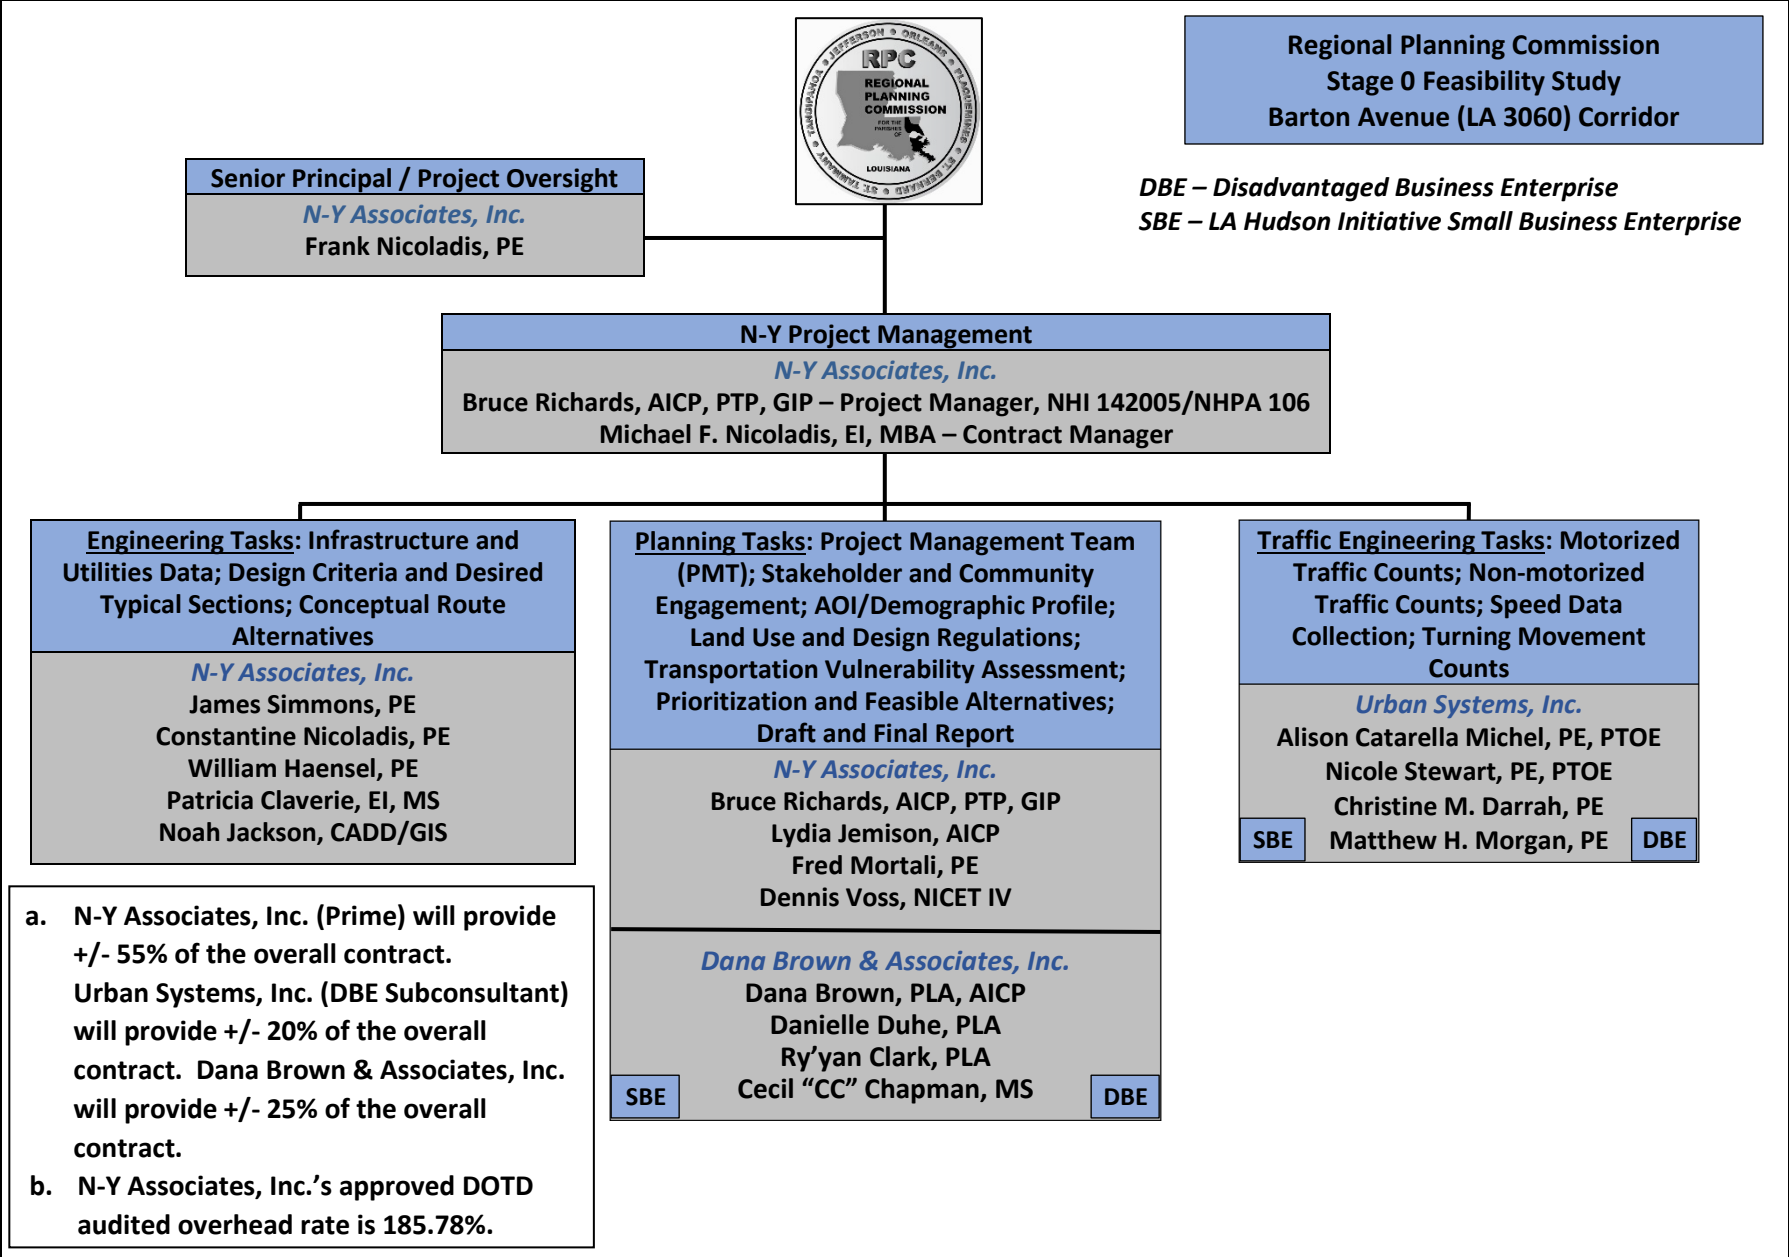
RPC
REGIONAL PLANNING COMMISSION
JEFFERSON • ORLEANS • PLAQUEMINES • ST. BERNARD • ST. TAMMANY • TANGIPAHOA
LOUISIANA

Regional Planning Commission
Stage 0 Feasibility Study
Barton Avenue (LA 3060) Corridor

DBE – Disadvantaged Business Enterprise
SBE – LA Hudson Initiative Small Business Enterprise

Senior Principal / Project Oversight
N-Y Associates, Inc.
Frank Nicoladis, PE

N-Y Project Management
N-Y Associates, Inc.
Bruce Richards, AICP, PTP, GIP – Project Manager, NHI 142005/NHPA 106
Michael F. Nicoladis, EI, MBA – Contract Manager

Engineering Tasks: Infrastructure and Utilities Data; Design Criteria and Desired Typical Sections; Conceptual Route Alternatives
N-Y Associates, Inc.
James Simmons, PE
Constantine Nicoladis, PE
William Haensel, PE
Patricia Claverie, EI, MS
Noah Jackson, CADD/GIS

Planning Tasks: Project Management Team (PMT); Stakeholder and Community Engagement; AOI/Demographic Profile; Land Use and Design Regulations; Transportation Vulnerability Assessment; Prioritization and Feasible Alternatives; Draft and Final Report
N-Y Associates, Inc.
Bruce Richards, AICP, PTP, GIP
Lydia Jemison, AICP
Fred Mortali, PE
Dennis Voss, NICET IV

Dana Brown & Associates, Inc.
Dana Brown, PLA, AICP
Danielle Duhe, PLA
Ry'yan Clark, PLA
Cecil "CC" Chapman, MS
SBE
DBE

Traffic Engineering Tasks: Motorized Traffic Counts; Non-motorized Traffic Counts; Speed Data Collection; Turning Movement Counts
Urban Systems, Inc.
Alison Catarella Michel, PE, PTOE
Nicole Stewart, PE, PTOE
Christine M. Darrah, PE
Matthew H. Morgan, PE
SBE
DBE

a. N-Y Associates, Inc. (Prime) will provide +/- 55% of the overall contract. Urban Systems, Inc. (DBE Subconsultant) will provide +/- 20% of the overall contract. Dana Brown & Associates, Inc. will provide +/- 25% of the overall contract.
b. N-Y Associates, Inc.'s approved DOTD audited overhead rate is 185.78%.